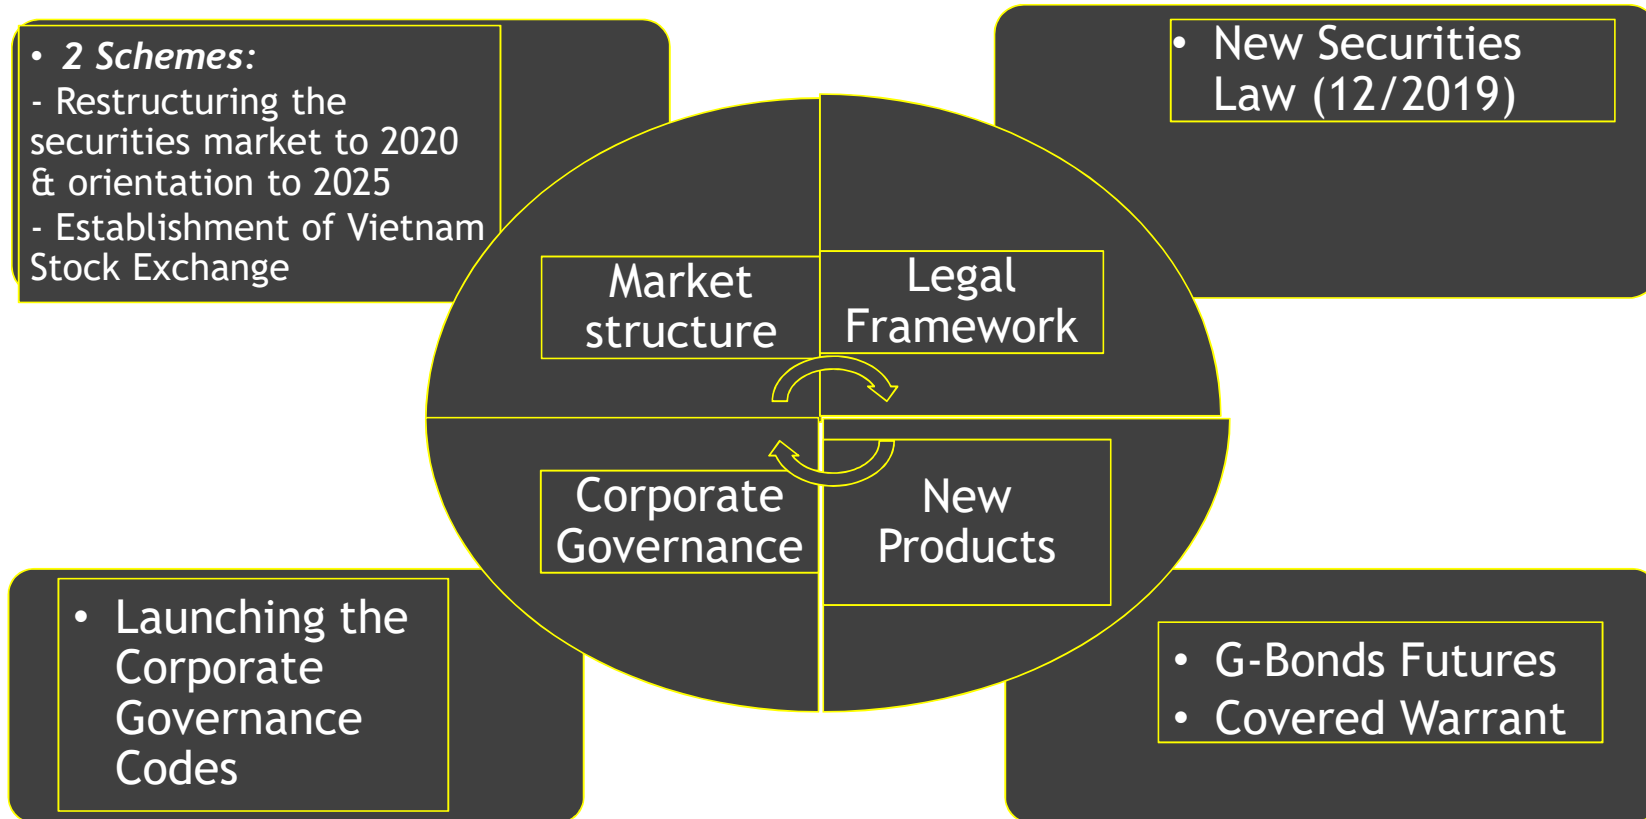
• *2 Schemes:*
- Restructuring the securities market to 2020 & orientation to 2025
- Establishment of Vietnam Stock Exchange

• New Securities Law (12/2019)

Market structure

Legal Framework

Corporate Governance

New Products

• Launching the Corporate Governance Codes

• G-Bonds Futures
• Covered Warrant